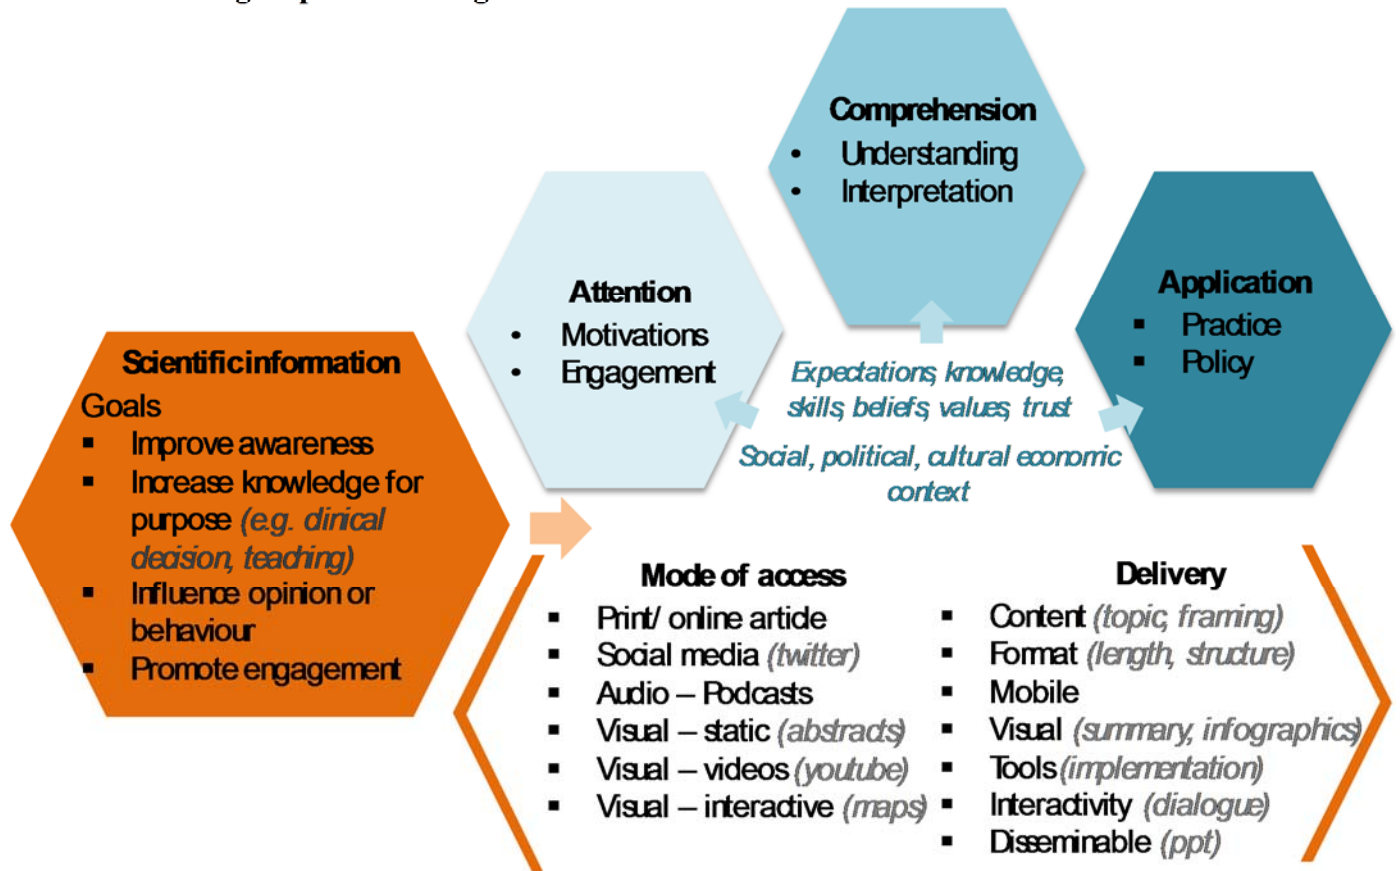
Comprehension
- Understanding
- Interpretation

Attention
- Motivations
- Engagement

Application
- Practice
- Policy

Expectations, knowledge, skills, beliefs, values, trust

Social, political, cultural economic context

Scientific information
Goals
- Improve awareness
- Increase knowledge for purpose (e.g. clinical decision, teaching)
- Influence opinion or behaviour
- Promote engagement

Mode of access
- Print/ online article
- Social media (twitter)
- Audio – Podcasts
- Visual – static (abstracts)
- Visual – videos (youtube)
- Visual – interactive (maps)

Delivery
- Content (topic, framing)
- Format (length, structure)
- Mobile
- Visual (summary, infographics)
- Tools (implementation)
- Interactivity (dialogue)
- Disseminable (ppt)